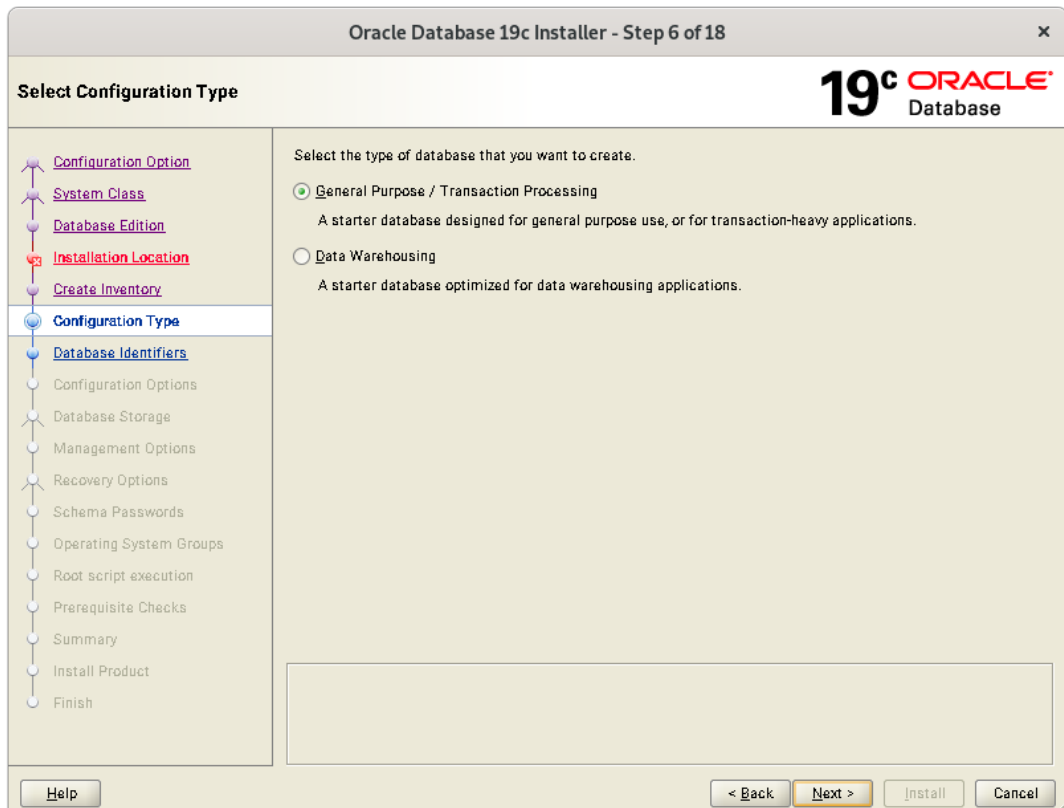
Oracle Database 19c Installer - Step 6 of 18

Select Configuration Type

19c ORACLE Database

Configuration Option
System Class
Database Edition
Installation Location
Create Inventory
Configuration Type
Database Identifiers
Configuration Options
Database Storage
Management Options
Recovery Options
Schema Passwords
Operating System Groups
Root script execution
Prerequisite Checks
Summary
Install Product
Finish

Select the type of database that you want to create.

General Purpose / Transaction Processing

A starter database designed for general purpose use, or for transaction-heavy applications.

Data Warehousing

A starter database optimized for data warehousing applications.

Help

< Back

Next >

Install

Cancel